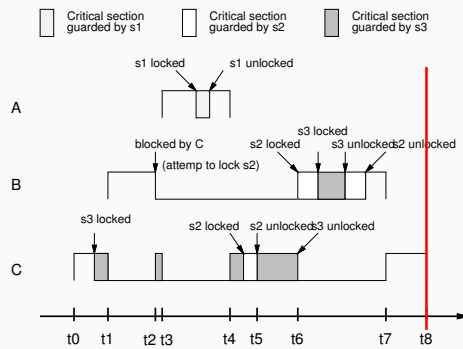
Critical section guarded by s1

Critical section guarded by s2

Critical section guarded by s3

s1 locked

s1 unlocked

A

blocked by C

(attemp to lock s2)

s2 locked

s3 locked

s3 unlocked

s2 unlocked

B

s3 locked

s2 locked

s2 unlocked

s3 unlocked

C

t0

t1

t2

t3

t4

t5

t6

t7

t8